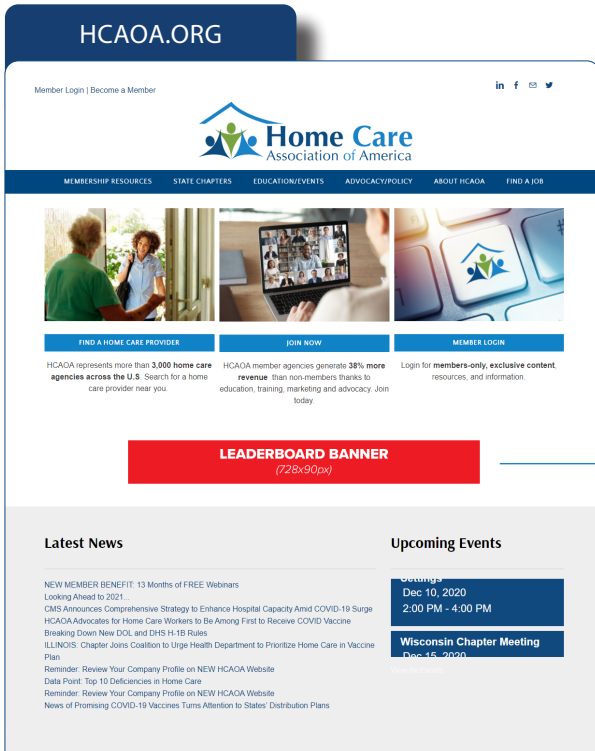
HCAOA.ORG

Member Login | Become a Member

Home Care Association of America

MEMBERSHIP RESOURCES   STATE CHAPTERS   EDUCATION/EVENTS   ADVOCACY/POLICY   ABOUT HCAOA   FIND A JOB

FIND A HOME CARE PROVIDER

HCAOA represents more than **3,000 home care agencies across the U.S**. Search for a home care provider near you.

JOIN NOW

HCAOA member agencies generate **38% more revenue** than non-members thanks to education, training, marketing and advocacy. Join today.

MEMBER LOGIN

Login for **members-only, exclusive content**, resources, and information.

LEADERBOARD BANNER
(728x90px)

Latest News

NEW MEMBER BENEFIT: 13 Months of FREE Webinars
Looking Ahead to 2021...
CMS Announces Comprehensive Strategy to Enhance Hospital Capacity Amid COVID-19 Surge
HCAOA Advocates for Home Care Workers to Be Among First to Receive COVID Vaccine
Breaking Down New DOL and DHS H-1B Rules
ILLINOIS: Chapter Joins Coalition to Urge Health Department to Prioritize Home Care in Vaccine Plan
Reminder: Review Your Company Profile on NEW HCAOA Website
Data Point: Top 10 Deficiencies in Home Care
Reminder: Review Your Company Profile on NEW HCAOA Website
News of Promising COVID-19 Vaccines Turns Attention to States' Distribution Plans

Upcoming Events

Settings
Dec 10, 2020
2:00 PM - 4:00 PM

Wisconsin Chapter Meeting
Dec 15, 2020